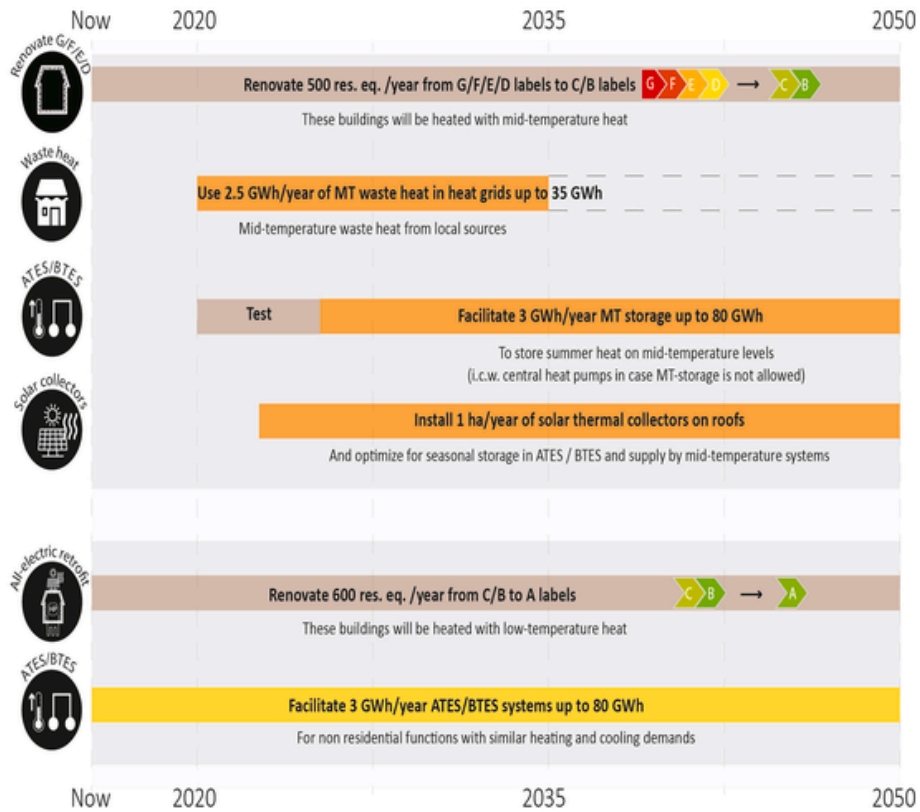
Now 2020 2035 2050

Renovate G/F/E/D

Renovate 500 res. eq. /year from G/F/E/D labels to C/B labels G F E D ⟶ C B

These buildings will be heated with mid-temperature heat

Waste heat

Use 2.5 GWh/year of MT waste heat in heat grids up to 35 GWh

Mid-temperature waste heat from local sources

ATES/BTES

Test

Facilitate 3 GWh/year MT storage up to 80 GWh

To store summer heat on mid-temperature levels (i.c.w. central heat pumps in case MT-storage is not allowed)

Solar collectors

Install 1 ha/year of solar thermal collectors on roofs

And optimize for seasonal storage in ATES / BTES and supply by mid-temperature systems

All-electric retrofit

Renovate 600 res. eq. /year from C/B to A labels C B ⟶ A

These buildings will be heated with low-temperature heat

ATES/BTES

Facilitate 3 GWh/year ATES/BTES systems up to 80 GWh

For non residential functions with similar heating and cooling demands

Now 2020 2035 2050